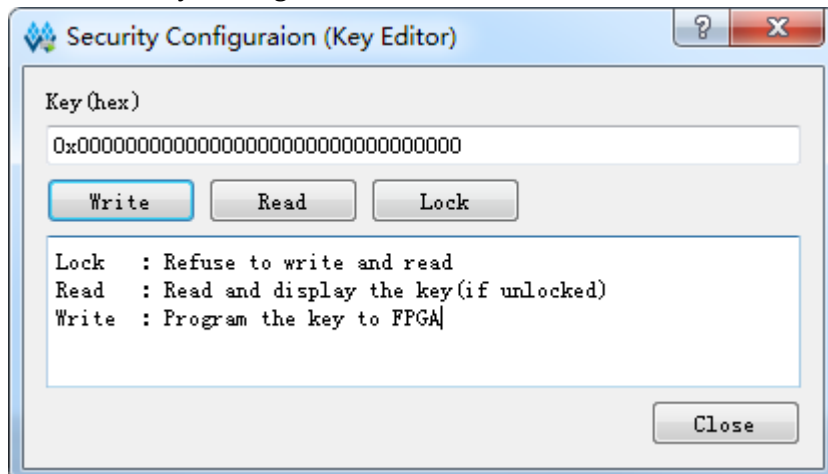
Security Configuraion (Key Editor)

?

X

Key(hex)

0x00000000000000000000000000000000

Write

Read

Lock

Lock   : Refuse to write and read
Read   : Read and display the key(if unlocked)
Write  : Program the key to FPGA

Close